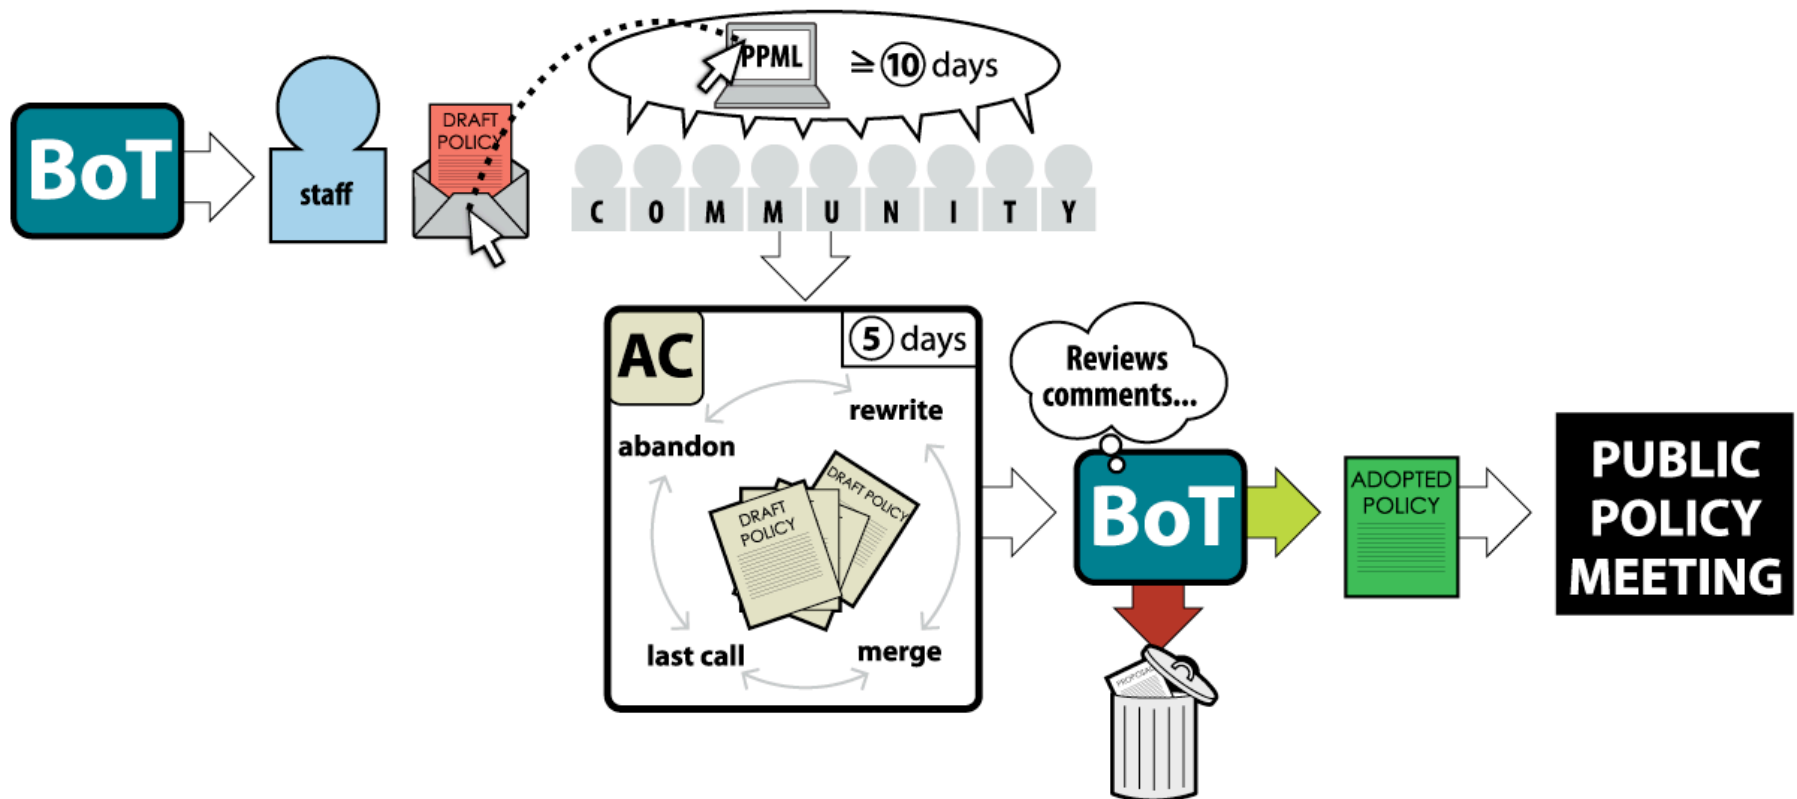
BoT

staff

DRAFT POLICY

PPML

≥ 10 days

C O M M U N I T Y

AC

5 days

rewrite

abandon

DRAFT POLICY

DRAFT POLICY

last call

merge

Reviews comments...

BoT

PROPOSAL

ADOPTED POLICY

PUBLIC POLICY MEETING